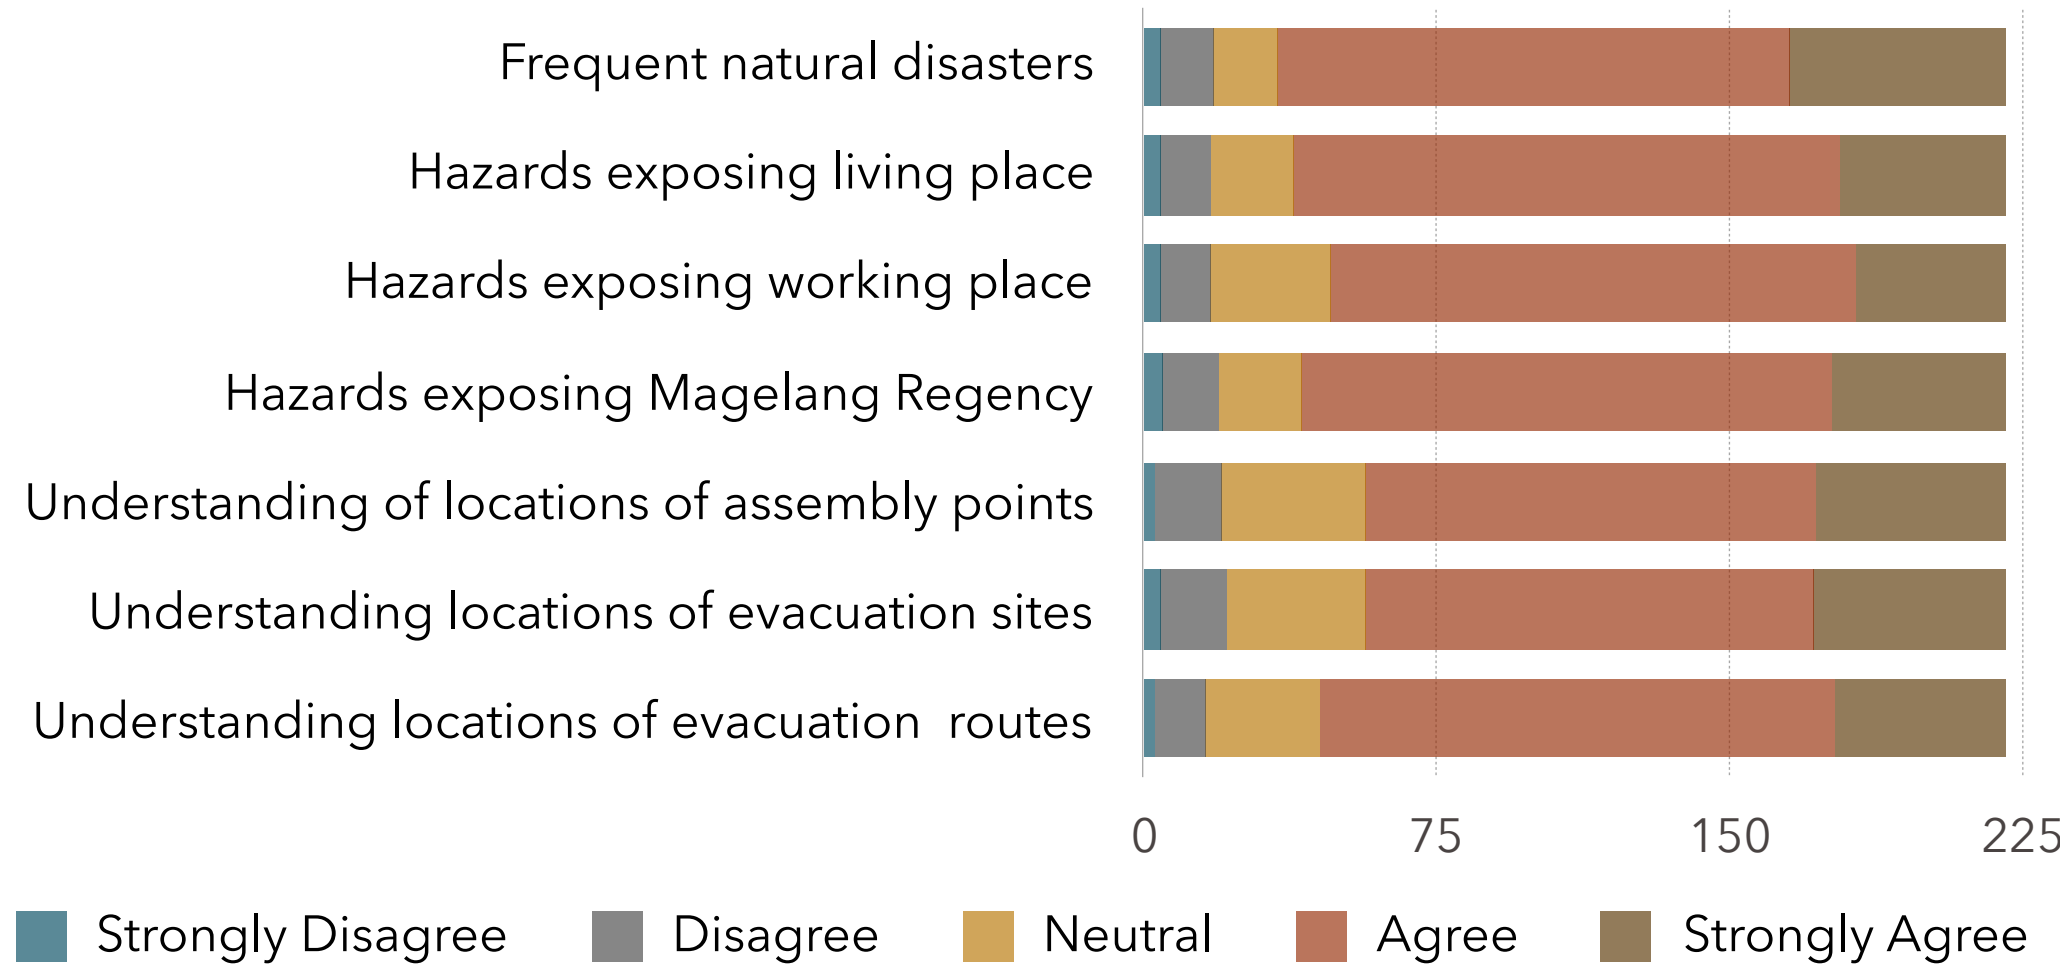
Frequent natural disasters
Hazards exposing living place
Hazards exposing working place
Hazards exposing Magelang Regency
Understanding of locations of assembly points
Understanding locations of evacuation sites
Understanding locations of evacuation routes

0
75
150
225

Strongly Disagree
Disagree
Neutral
Agree
Strongly Agree